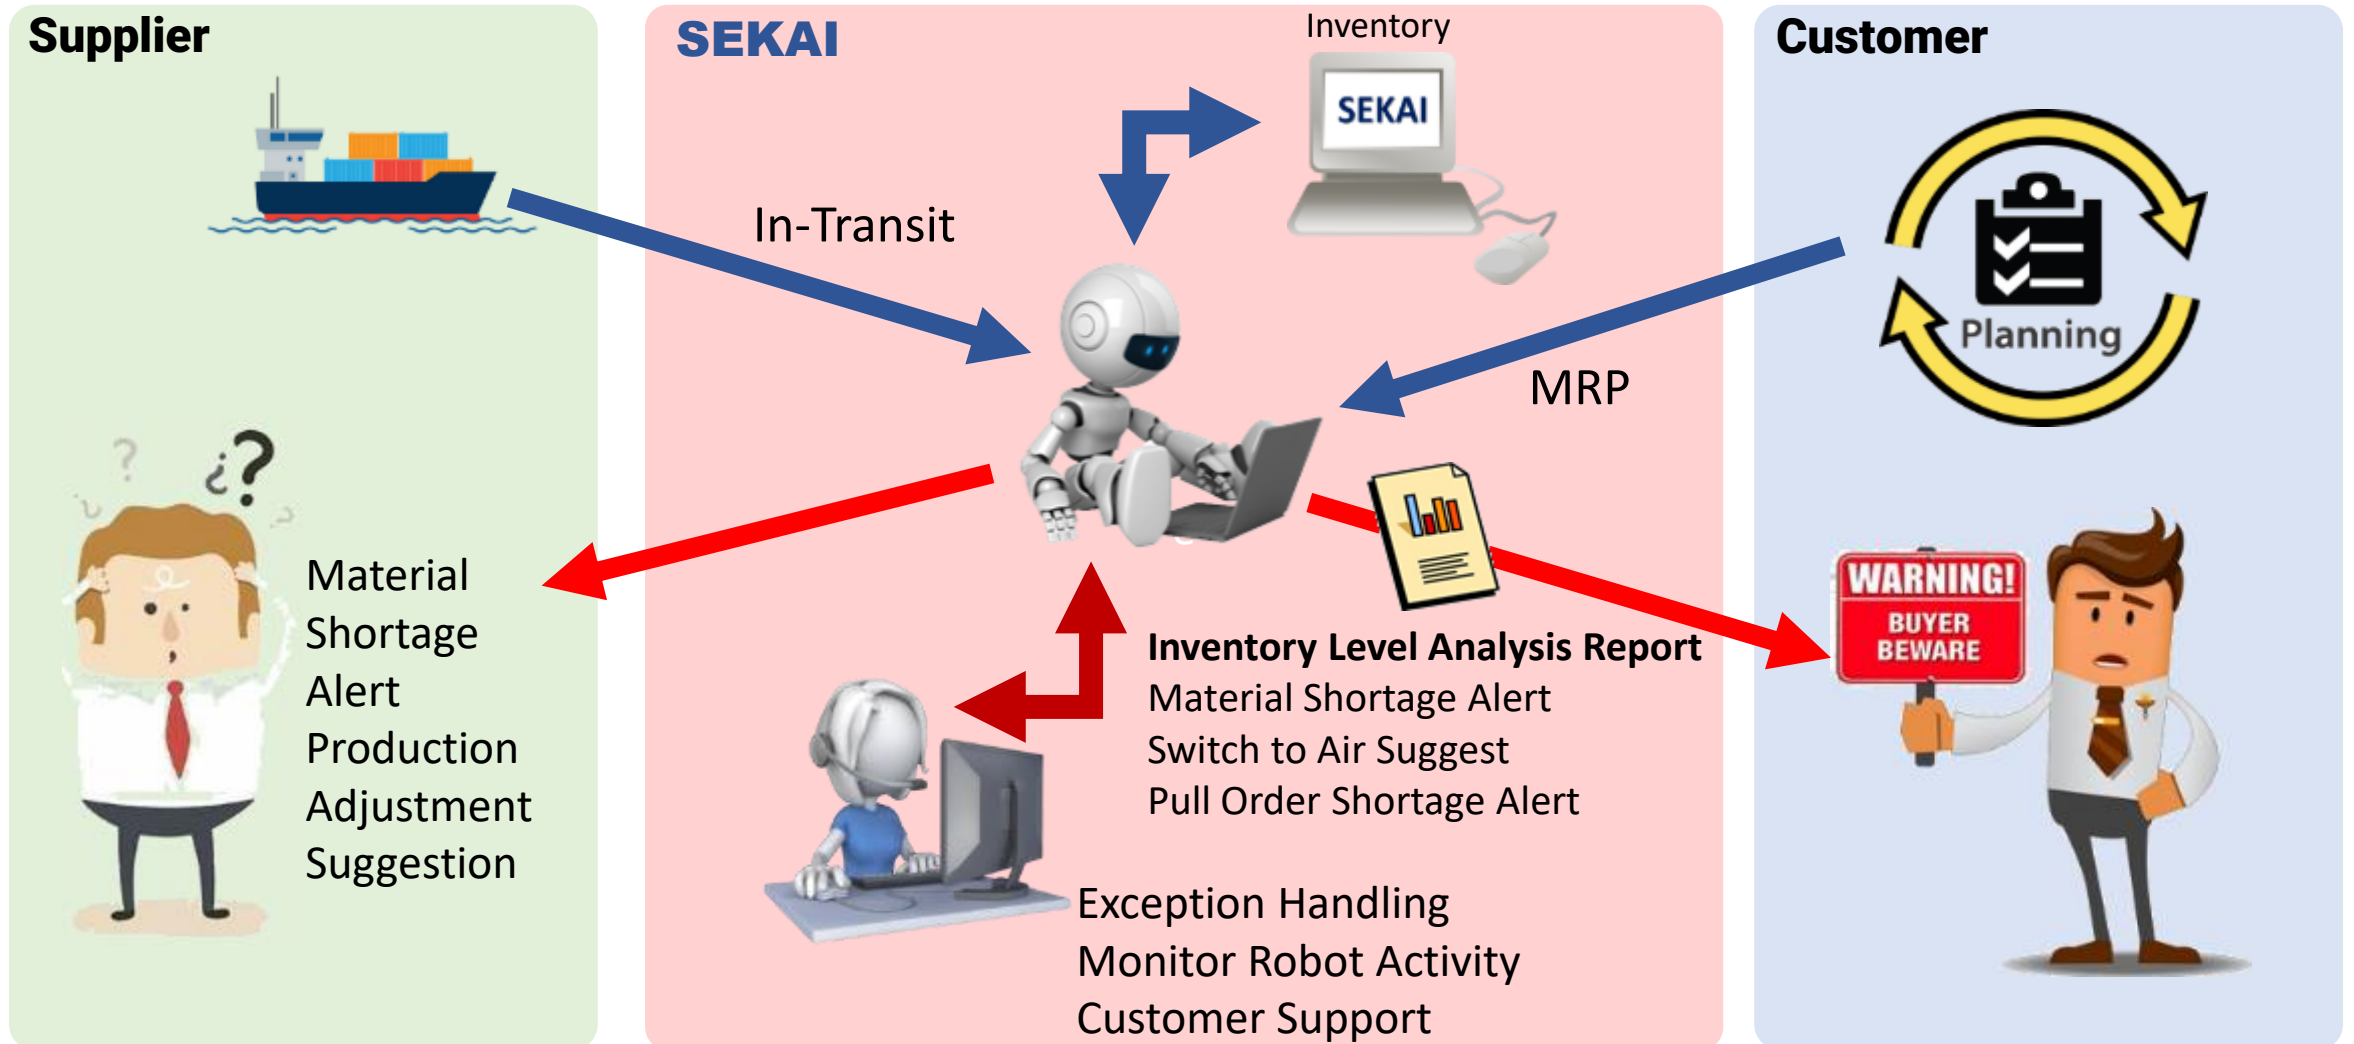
Supplier

SEKAI

Inventory

SEKAI

Customer

In-Transit

Planning

MRP

Material Shortage Alert Production Adjustment Suggestion

Inventory Level Analysis Report
Material Shortage Alert
Switch to Air Suggest
Pull Order Shortage Alert

WARNING!
BUYER BEWARE

Exception Handling
Monitor Robot Activity
Customer Support